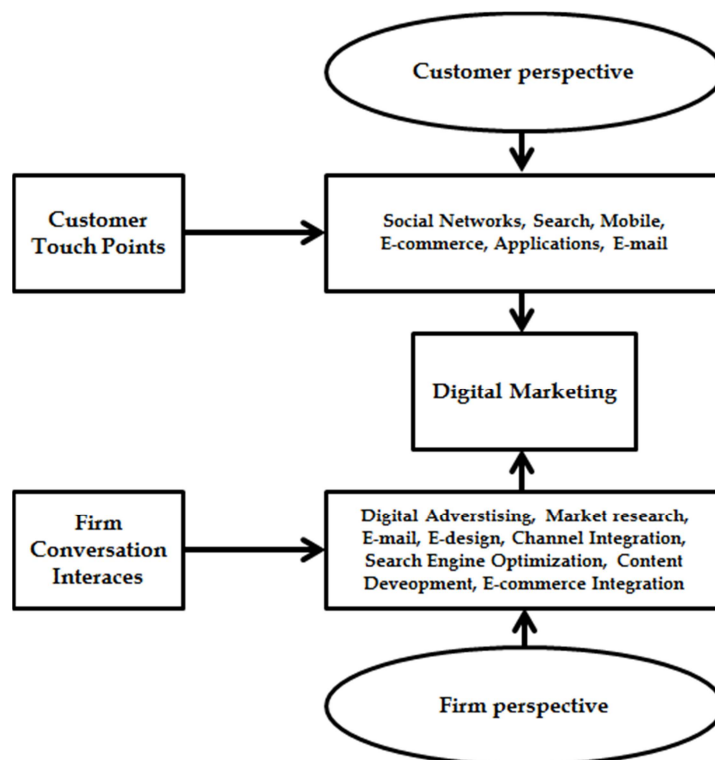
Customer perspective

Customer Touch Points

Social Networks, Search, Mobile, E-commerce, Applications, E-mail

Digital Marketing

Firm Conversation Interaces

Digital Adverstising, Market research, E-mail, E-design, Channel Integration, Search Engine Optimization, Content Deveopment, E-commerce Integration

Firm perspective